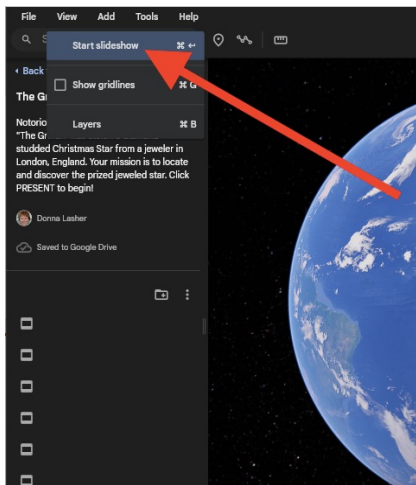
File View Add Tools Help

Start slideshow ⌘ ↵

Show gridlines ⌘ G

Layers ⌘ B

‹ Back

The Gr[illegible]

Notorio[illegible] "The Gr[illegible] studded Christmas Star from a jeweler in London, England. Your mission is to locate and discover the prized jeweled star. Click PRESENT to begin!

Donna Lasher

Saved to Google Drive